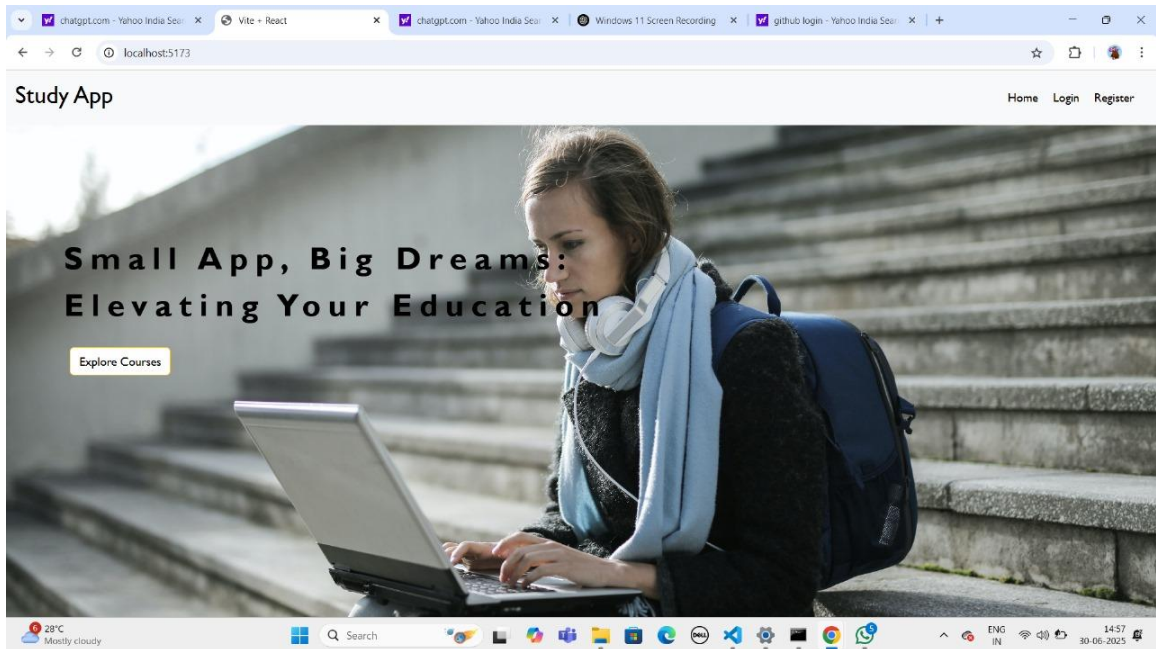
chatgpt.com - Yahoo India Sear ×
Vite + React ×
chatgpt.com - Yahoo India Sear ×
Windows 11 Screen Recording ×
github login - Yahoo India Sear ×
+

localhost:5173

Study App

Home Login Register

Small App, Big Dreams: Elevating Your Education

Explore Courses

6
28°C
Mostly cloudy

Search

ENG
IN

14:57
30-06-2025

5